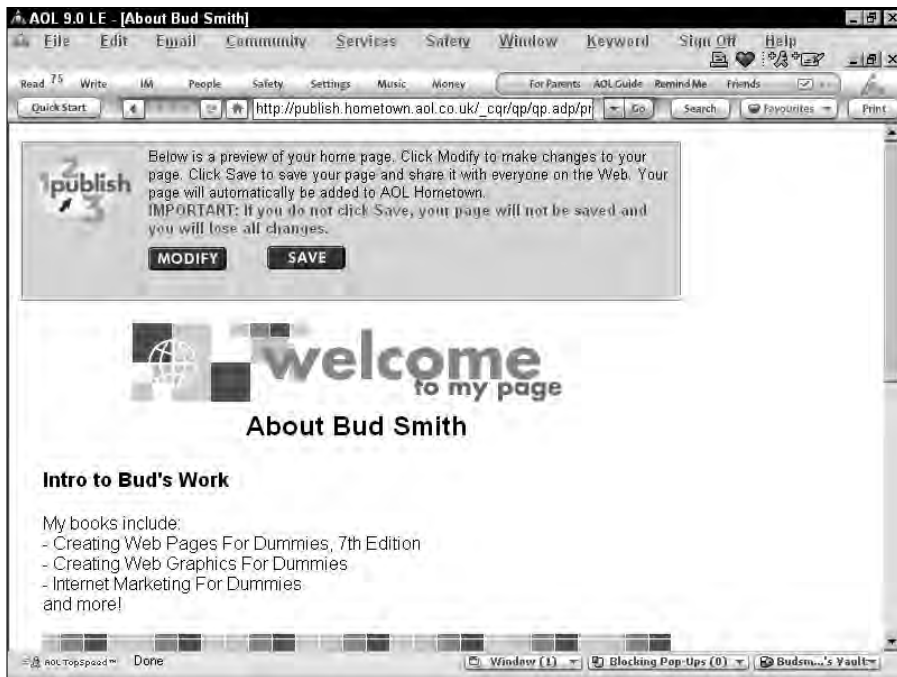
AOL 9.0 LE - [About Bud Smith]

File Edit Email Community Services Safety Window Keyword Sign Off Help

Read 75 Write IM People Safety Settings Music Money For Parents AOL Guide Remind Me Friends

Quick Start http://publish.hometown.aol.co.uk/_cqr/qp/qp.adp/pr Go Search Favourites Print

1 2 publish 3

Below is a preview of your home page. Click Modify to make changes to your page. Click Save to save your page and share it with everyone on the Web. Your page will automatically be added to AOL Hometown.
IMPORTANT: If you do not click Save, your page will not be saved and you will lose all changes.

MODIFY SAVE

welcome to my page

About Bud Smith

Intro to Bud's Work

My books include:
- Creating Web Pages For Dummies, 7th Edition
- Creating Web Graphics For Dummies
- Internet Marketing For Dummies
and more!

AOL TopSpeed Done Window (1) Blocking Pop-Ups (0) Budsm...'s Vault